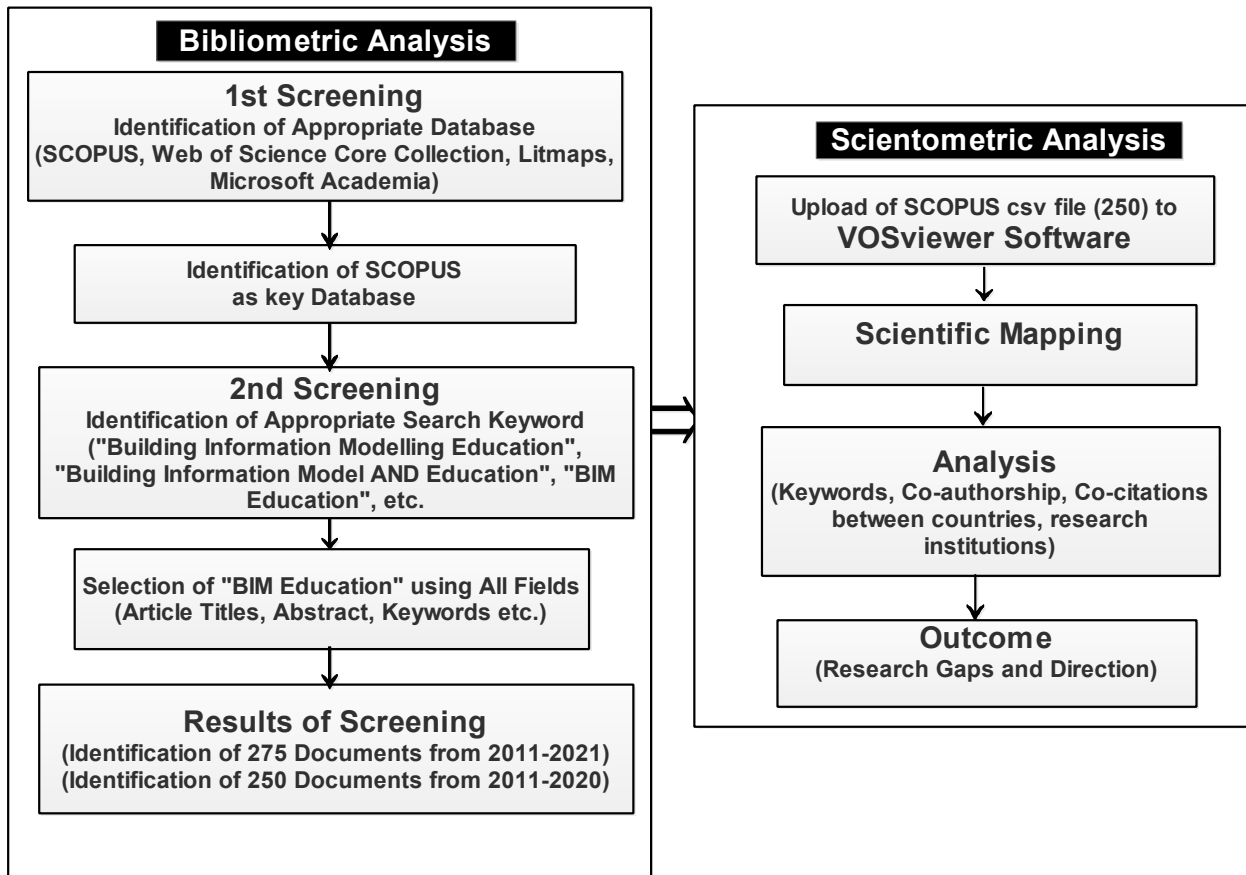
Bibliometric Analysis

1st Screening
Identification of Appropriate Database
(SCOPUS, Web of Science Core Collection, Litmaps, Microsoft Academia)

Identification of SCOPUS as key Database

2nd Screening
Identification of Appropriate Search Keyword ("Building Information Modelling Education", "Building Information Model AND Education", "BIM Education", etc.

Selection of "BIM Education" using All Fields (Article Titles, Abstract, Keywords etc.)

Results of Screening
(Identification of 275 Documents from 2011-2021)
(Identification of 250 Documents from 2011-2020)

Scientometric Analysis

Upload of SCOPUS csv file (250) to VOSviewer Software

Scientific Mapping

Analysis
(Keywords, Co-authorship, Co-citations between countries, research institutions)

Outcome
(Research Gaps and Direction)